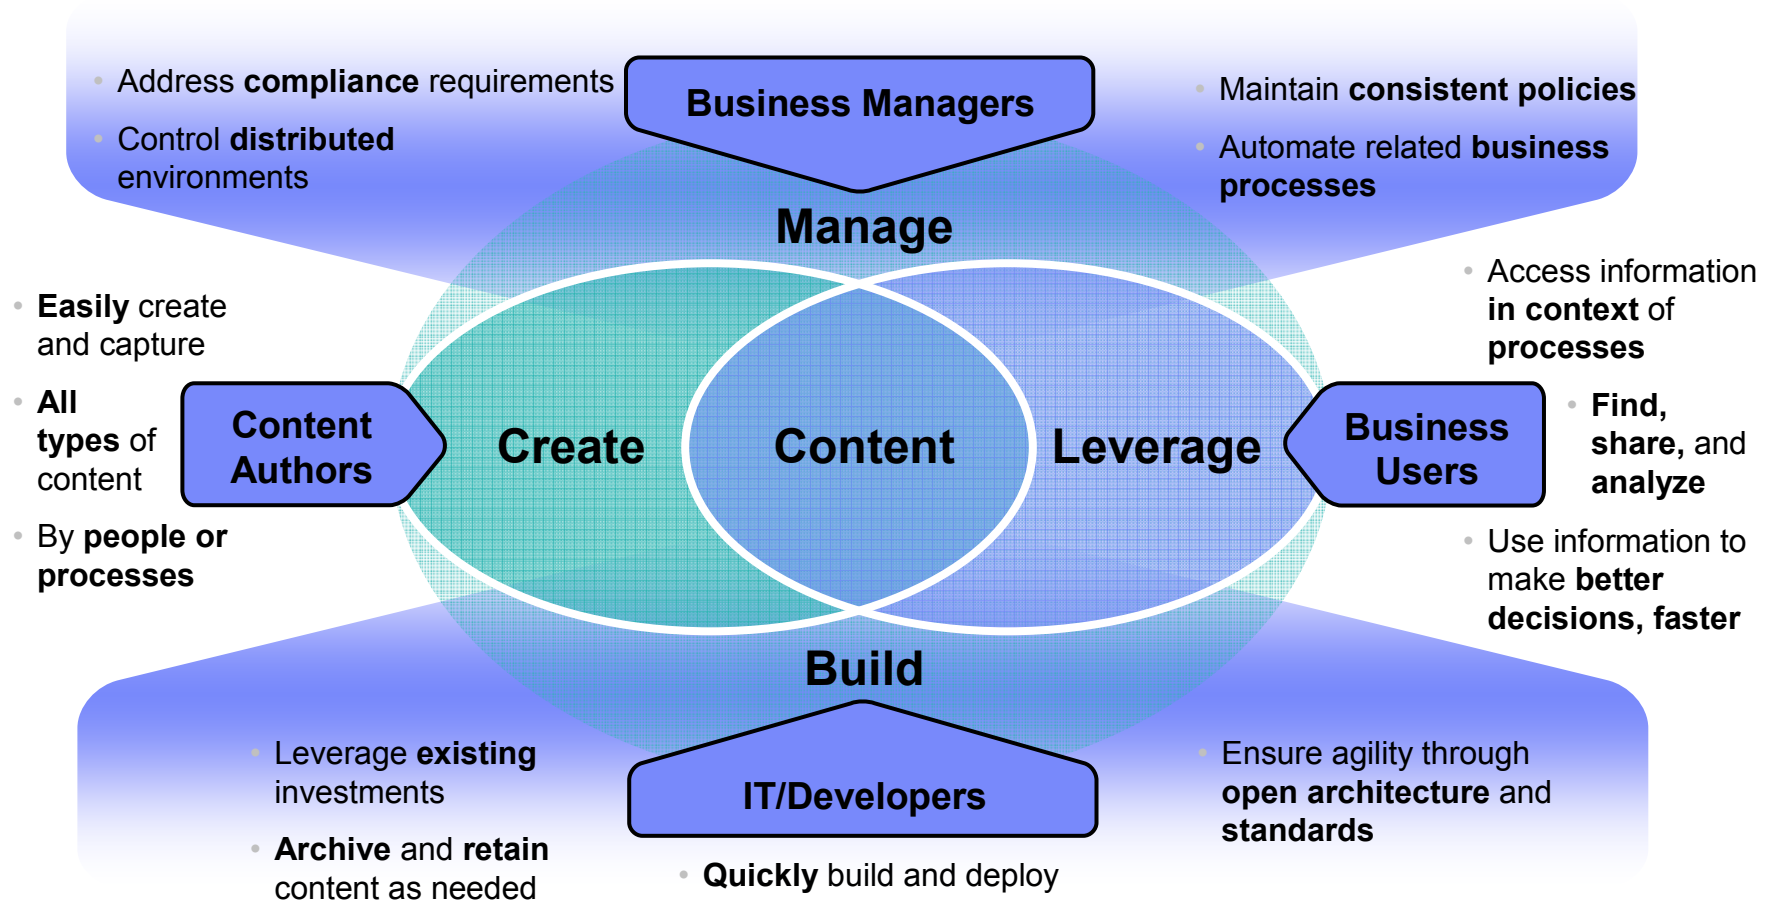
Address compliance requirements

Control distributed environments

Business Managers

Maintain consistent policies

Automate related business processes

Manage

Easily create and capture

All types of content

By people or processes

Content Authors

Create

Content

Leverage

Business Users

Access information in context of processes

Find, share, and analyze

Use information to make better decisions, faster

Build

Leverage existing investments

Archive and retain content as needed

IT/Developers

Quickly build and deploy

Ensure agility through open architecture and standards